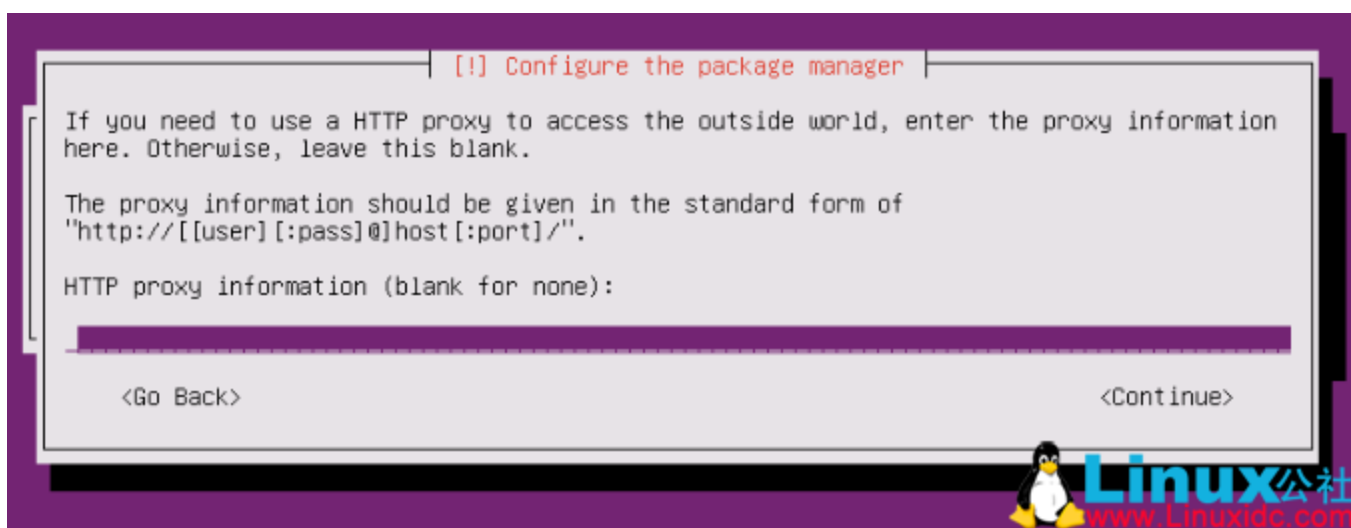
[!] Configure the package manager

If you need to use a HTTP proxy to access the outside world, enter the proxy information here. Otherwise, leave this blank.

The proxy information should be given in the standard form of "http://[[user][:pass]@]host[:port]/".

HTTP proxy information (blank for none):

<Go Back>

<Continue>

Linux公社
www.Linuxidc.com